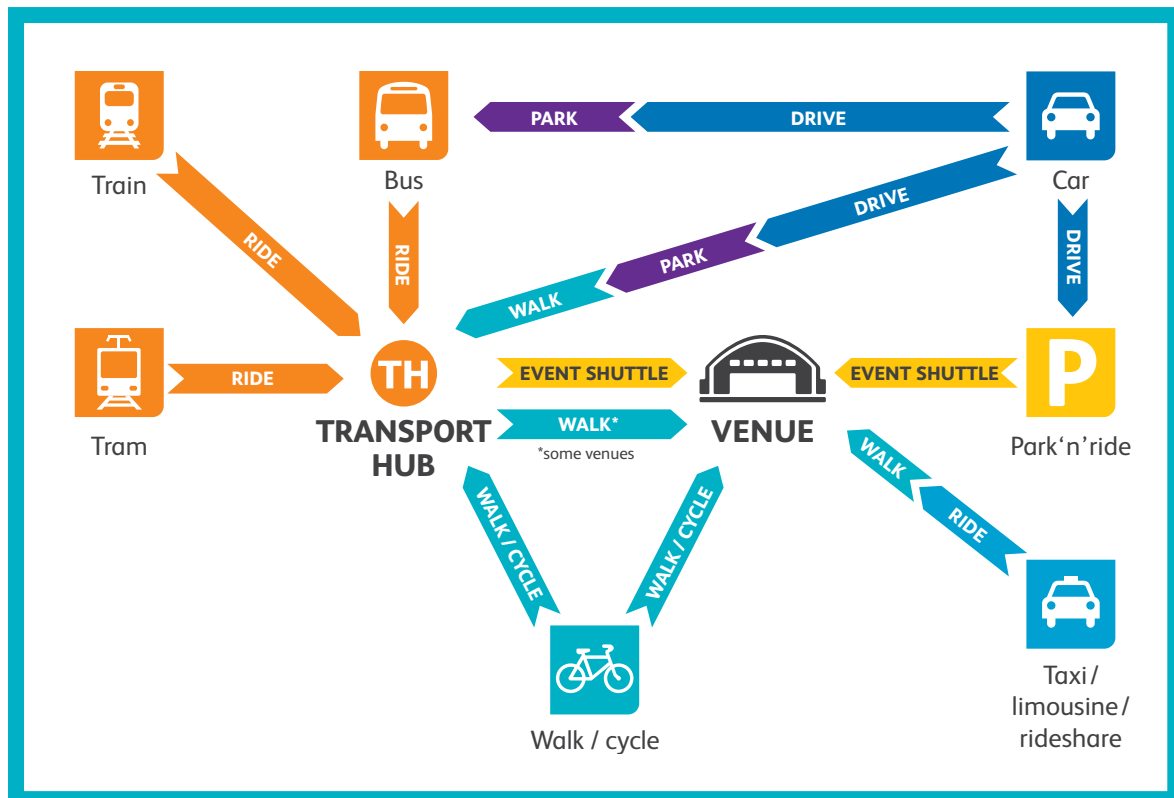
Train

Bus

PARK

DRIVE

Car

RIDE

RIDE

DRIVE

PARK

DRIVE

WALK

Tram

RIDE

TH

TRANSPORT HUB

EVENT SHUTTLE

WALK*

*some venues

VENUE

EVENT SHUTTLE

P

Park'n'ride

WALK

RIDE

WALK / CYCLE

WALK / CYCLE

Walk / cycle

Taxi / limousine / rideshare